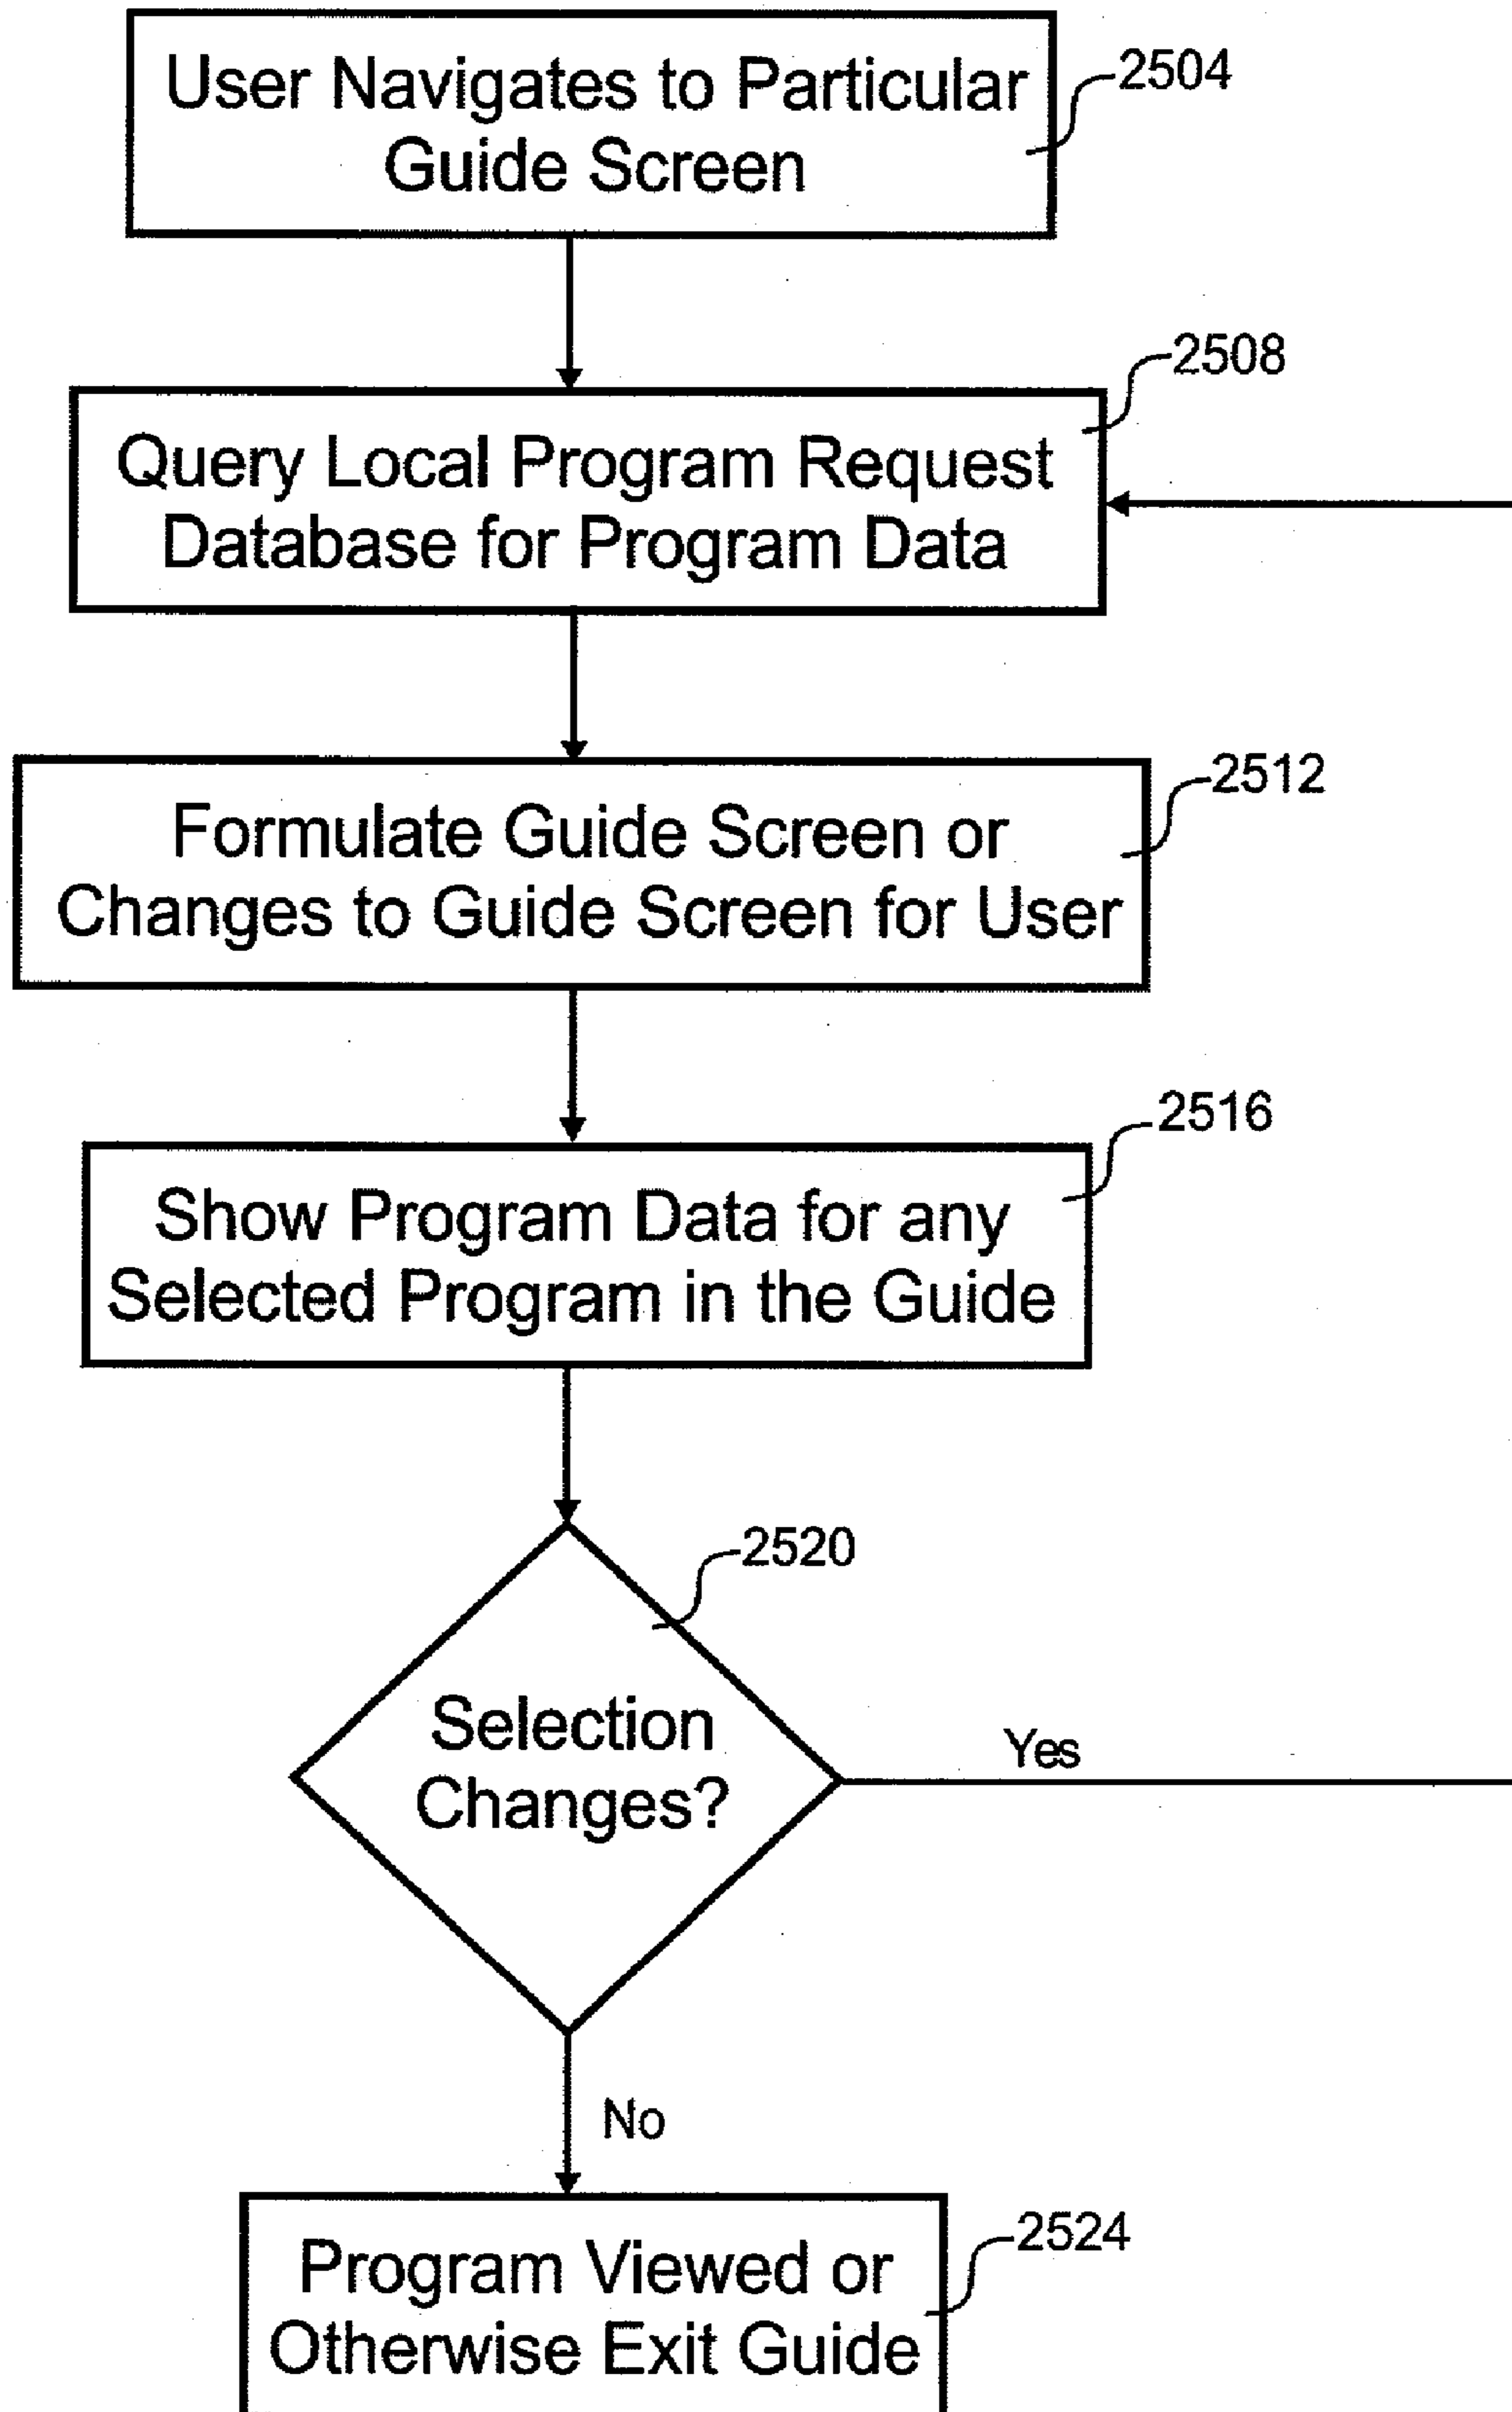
User Navigates to Particular Guide Screen

2504

2508

Query Local Program Request Database for Program Data

2512

Formulate Guide Screen or Changes to Guide Screen for User

2516

Show Program Data for any Selected Program in the Guide

2520

Selection Changes?

Yes

No

2524

Program Viewed or Otherwise Exit Guide